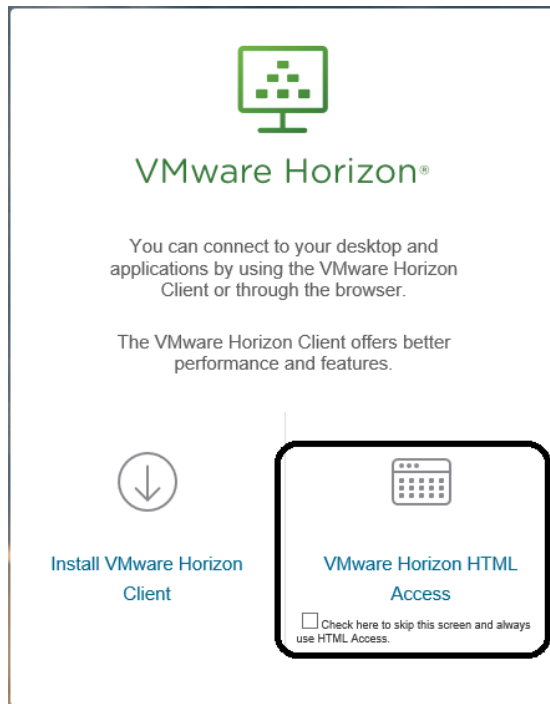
VMware Horizon®

You can connect to your desktop and applications by using the VMware Horizon Client or through the browser.

The VMware Horizon Client offers better performance and features.

Install VMware Horizon Client

VMware Horizon HTML Access

Check here to skip this screen and always use HTML Access.